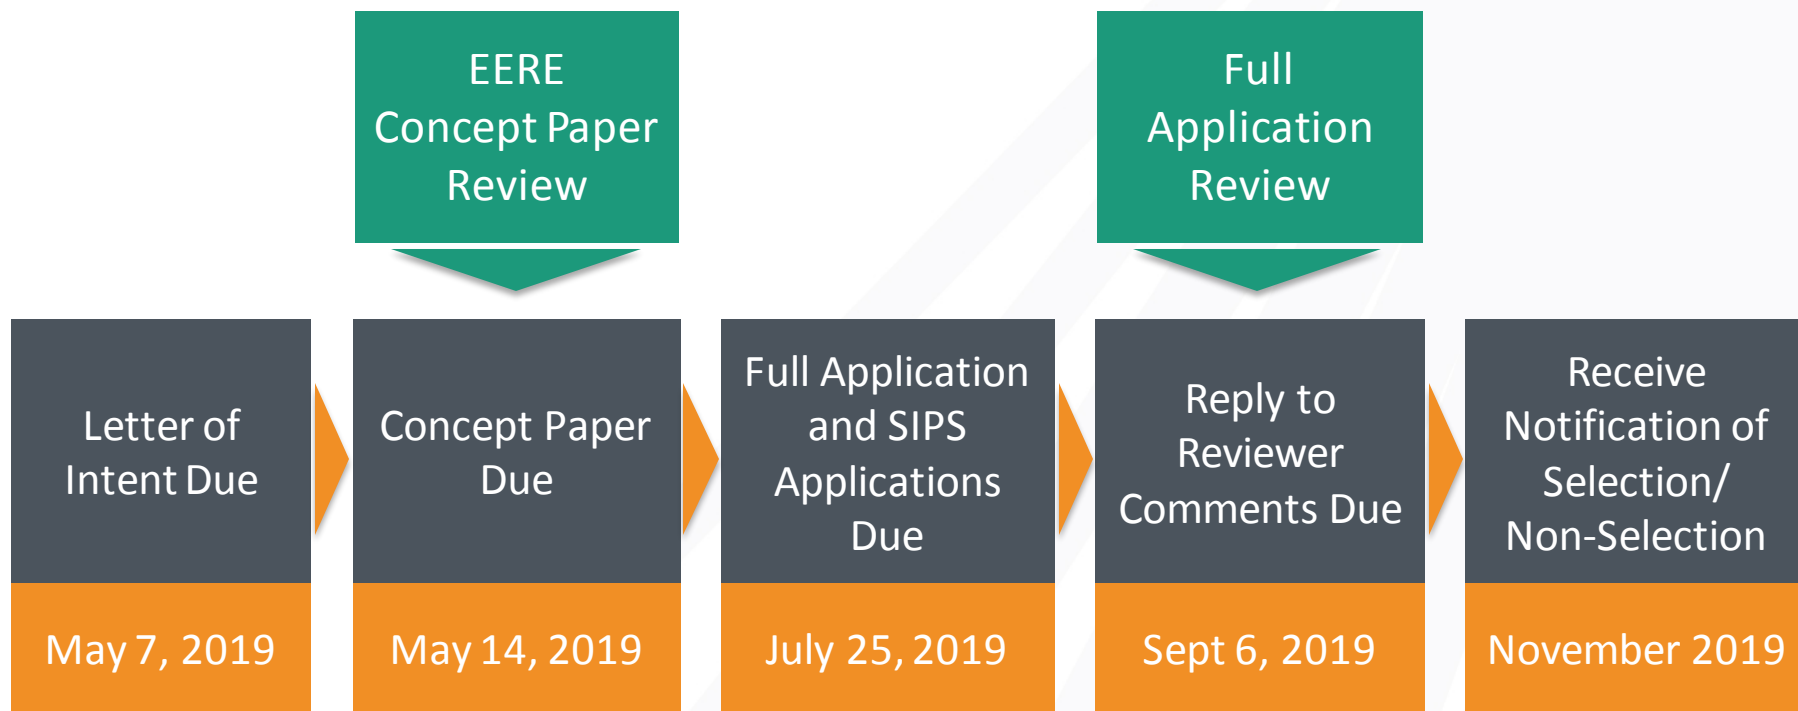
EERE Concept Paper Review

Full Application Review

Letter of Intent Due

May 7, 2019

Concept Paper Due

May 14, 2019

Full Application and SIPS Applications Due

July 25, 2019

Reply to Reviewer Comments Due

Sept 6, 2019

Receive Notification of Selection/ Non-Selection

November 2019